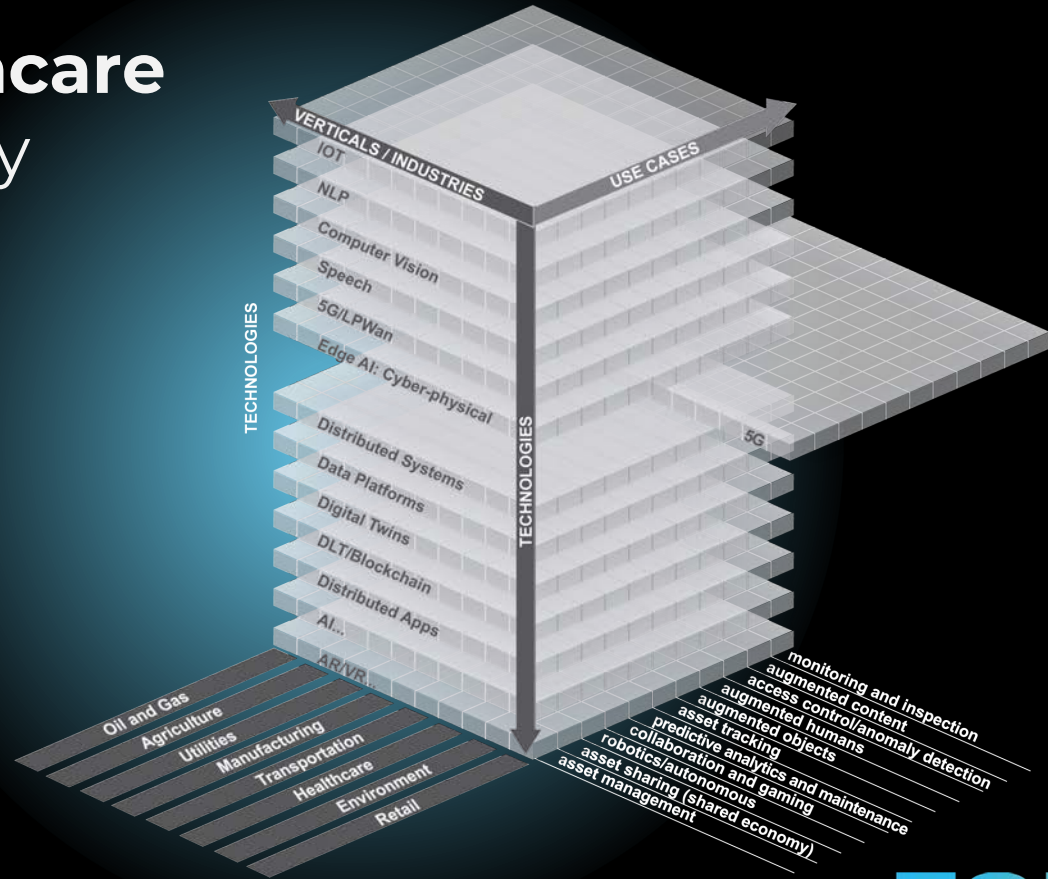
ncare
y

VERTICALS / INDUSTRIES
USE CASES
IOT
NLP
Computer Vision
Speech
5G/LPWan
Edge AI: Cyber-physical
TECHNOLOGIES
TECHNOLOGIES
5G
Distributed Systems
Data Platforms
Digital Twins
DLT/Blockchain
Distributed Apps
AI..
AR/VR..

Oil and Gas
Agriculture
Utilities
Manufacturing
Transportation
Healthcare
Environment
Retail

monitoring and inspection
augmented content
access control/anomaly detection
augmented humans
augmented objects
asset tracking
predictive analytics and maintenance
collaboration and gaming
robotics/autonomous
asset sharing (shared economy)
asset management